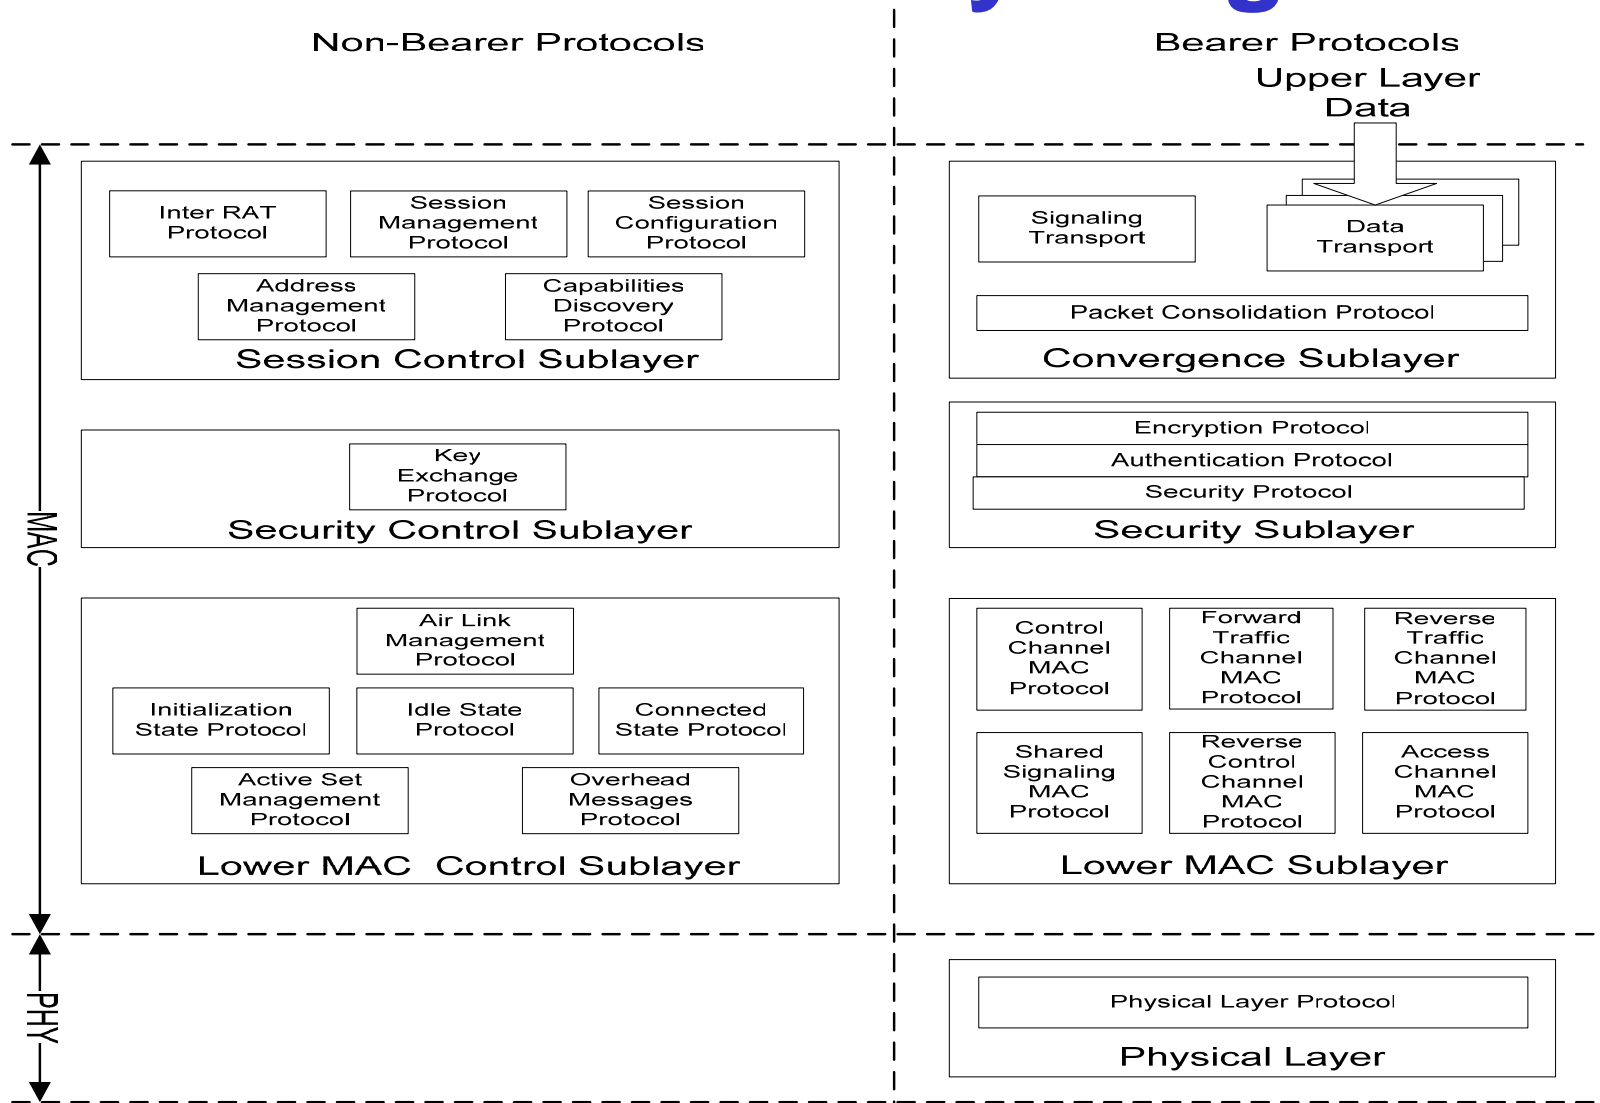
Non-Bearer Protocols

Bearer Protocols

Upper Layer Data

Inter RAT Protocol

Session Management Protocol

Session Configuration Protocol

Address Management Protocol

Capabilities Discovery Protocol

Session Control Sublayer

Signaling Transport

Data Transport

Packet Consolidation Protocol

Convergence Sublayer

Key Exchange Protocol

Security Control Sublayer

Encryption Protocol

Authentication Protocol

Security Protocol

Security Sublayer

MAC

Air Link Management Protocol

Initialization State Protocol

Idle State Protocol

Connected State Protocol

Active Set Management Protocol

Overhead Messages Protocol

Lower MAC Control Sublayer

Control Channel MAC Protocol

Forward Traffic Channel MAC Protocol

Reverse Traffic Channel MAC Protocol

Shared Signaling MAC Protocol

Reverse Control Channel MAC Protocol

Access Channel MAC Protocol

Lower MAC Sublayer

PHY

Physical Layer Protocol

Physical Layer